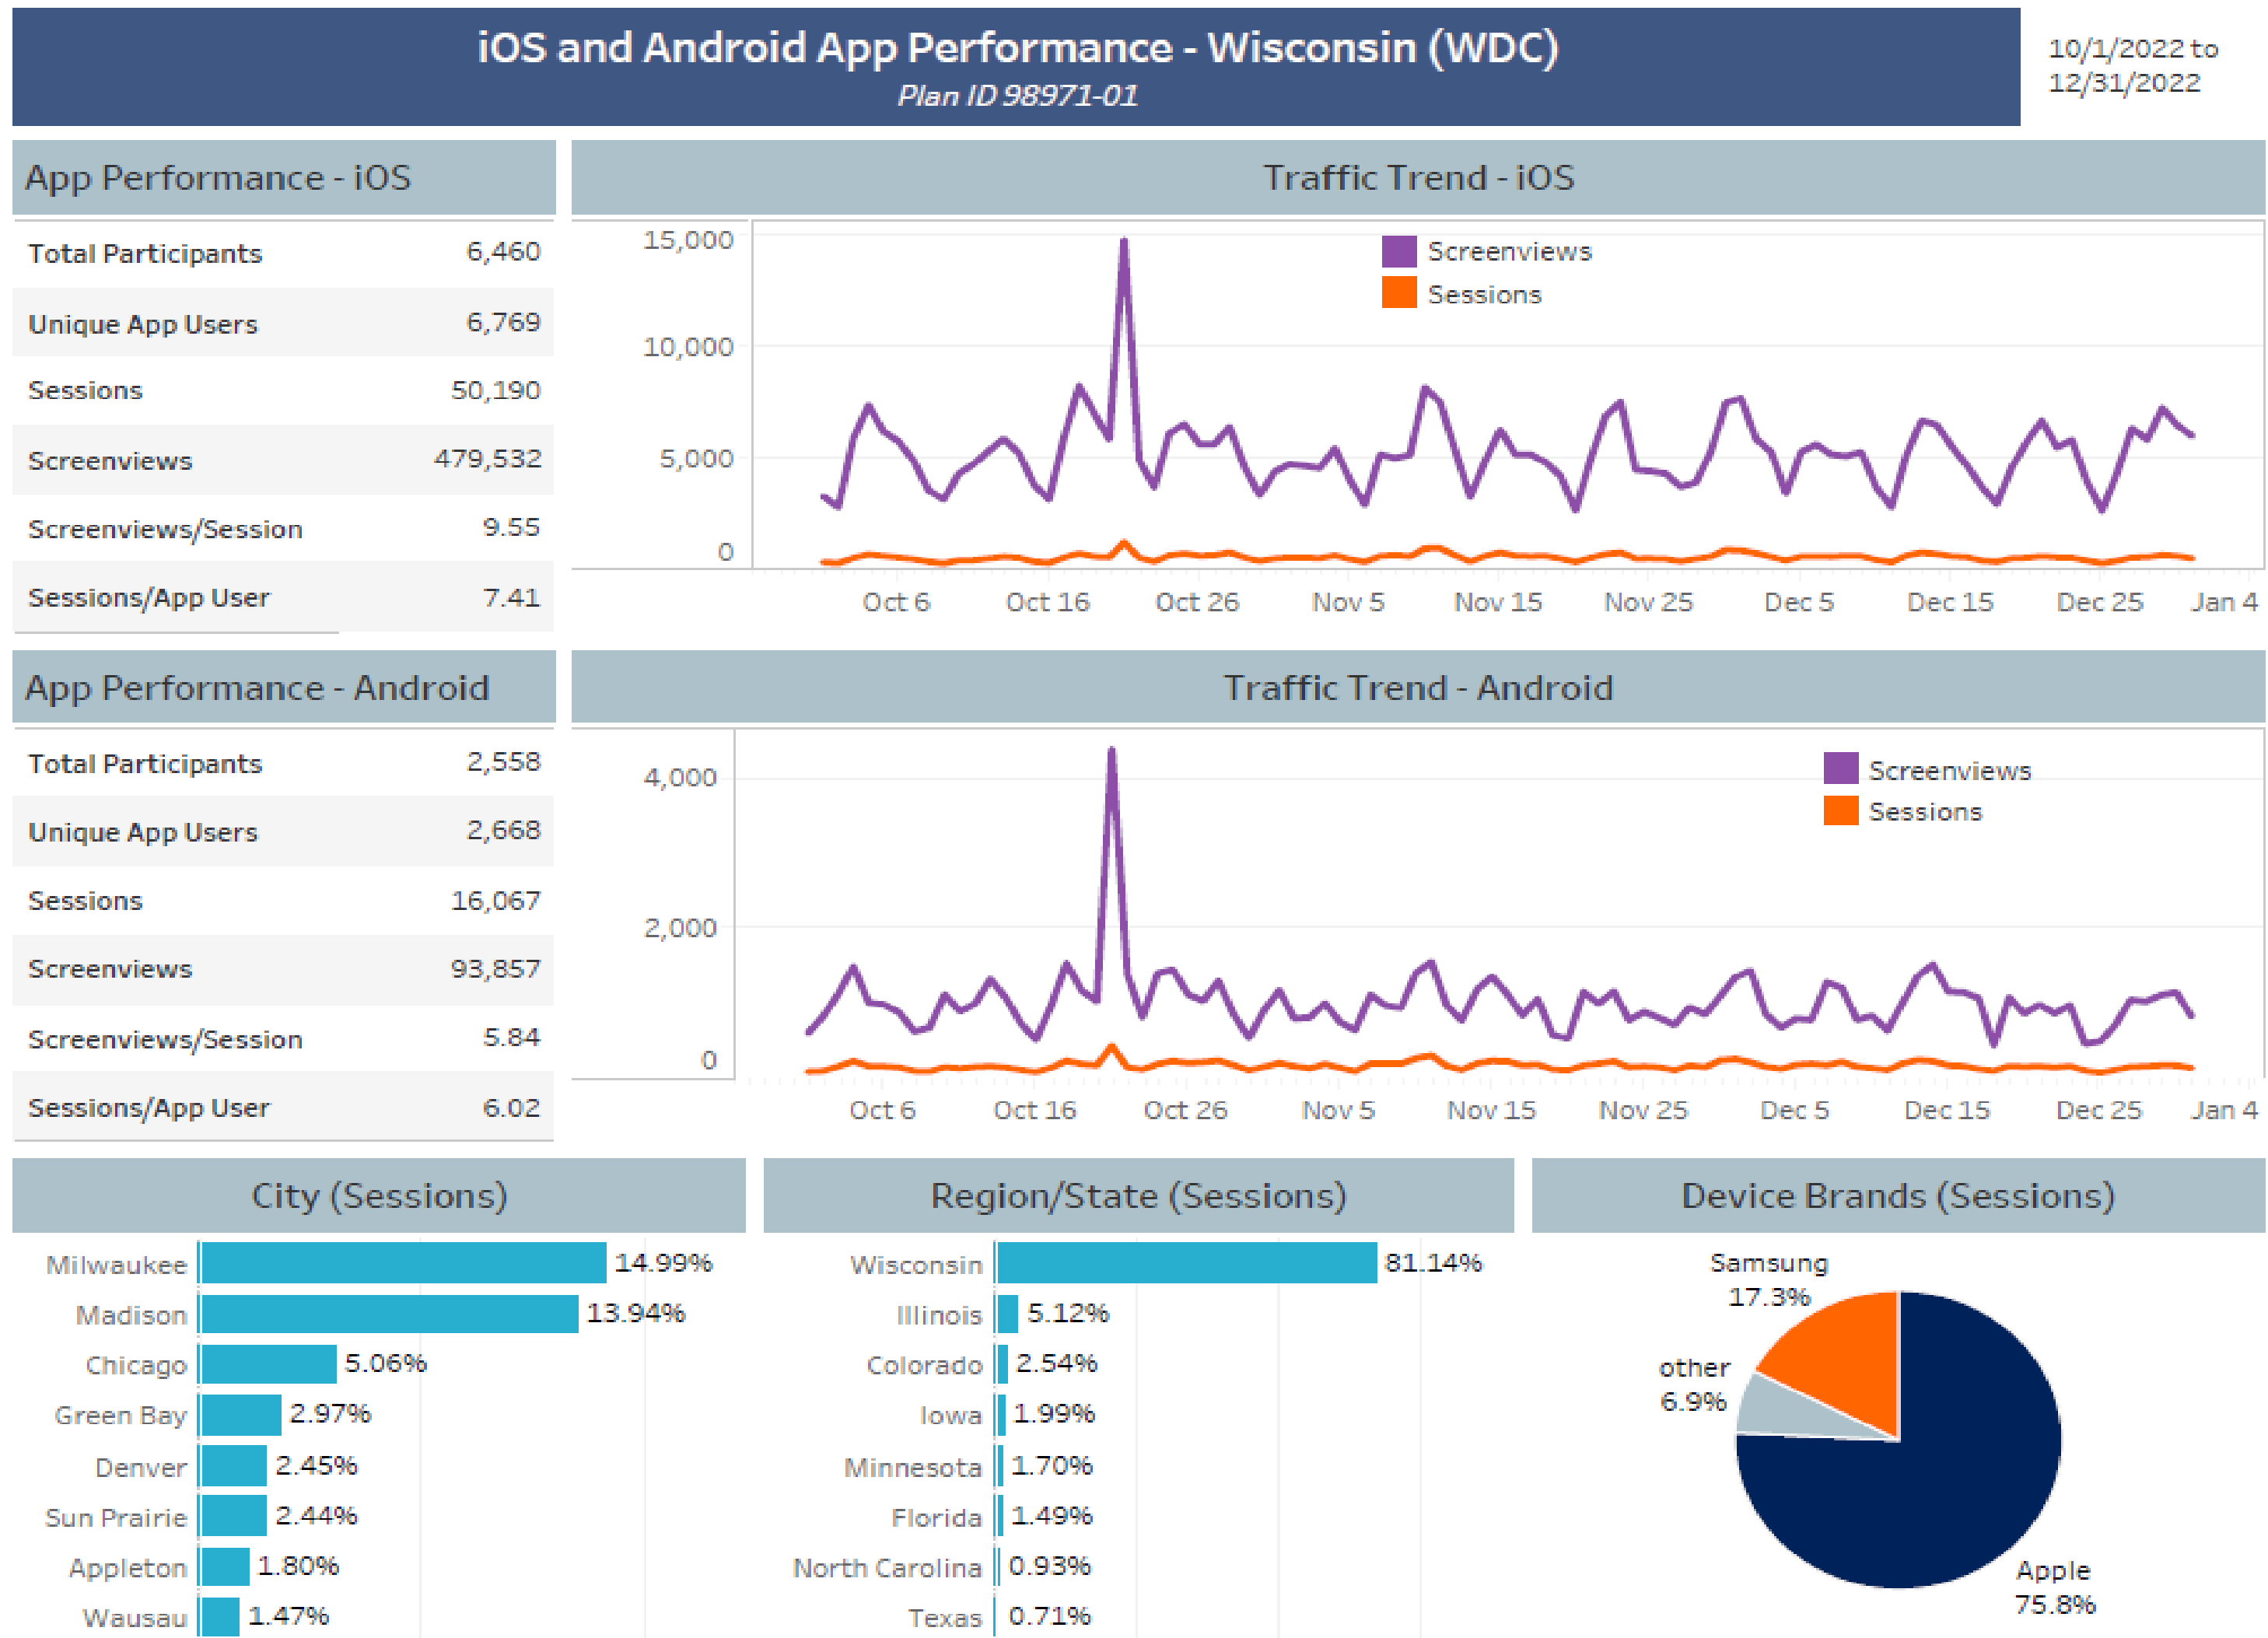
iOS and Android App Performance - Wisconsin (WDC)
Plan ID 98971-01

10/1/2022 to 12/31/2022

App Performance - iOS

| | |
|---|---|
| Total Participants | 6,460 |
| Unique App Users | 6,769 |
| Sessions | 50,190 |
| Screenviews | 479,532 |
| Screenviews/Session | 9.55 |
| Sessions/App User | 7.41 |

Traffic Trend - iOS

15,000
10,000
5,000
0

Screenviews
Sessions

Oct 6 Oct 16 Oct 26 Nov 5 Nov 15 Nov 25 Dec 5 Dec 15 Dec 25 Jan 4

App Performance - Android

| | |
|---|---|
| Total Participants | 2,558 |
| Unique App Users | 2,668 |
| Sessions | 16,067 |
| Screenviews | 93,857 |
| Screenviews/Session | 5.84 |
| Sessions/App User | 6.02 |

Traffic Trend - Android

4,000
2,000
0

Screenviews
Sessions

Oct 6 Oct 16 Oct 26 Nov 5 Nov 15 Nov 25 Dec 5 Dec 15 Dec 25 Jan 4

City (Sessions)

Milwaukee 14.99%
Madison 13.94%
Chicago 5.06%
Green Bay 2.97%
Denver 2.45%
Sun Prairie 2.44%
Appleton 1.80%
Wausau 1.47%

Region/State (Sessions)

Wisconsin 81.14%
Illinois 5.12%
Colorado 2.54%
Iowa 1.99%
Minnesota 1.70%
Florida 1.49%
North Carolina 0.93%
Texas 0.71%

Device Brands (Sessions)

Samsung 17.3%
other 6.9%
Apple 75.8%